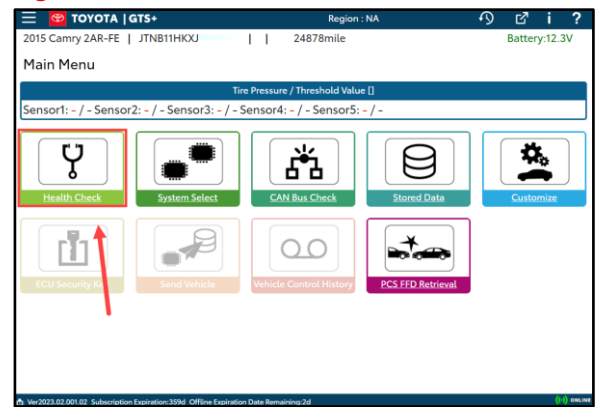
TOYOTA | GTS+

Region : NA

i ?

2015 Camry 2AR-FE | JTNB11HKXJ | | 24878mile

Battery:12.3V

Main Menu

Tire Pressure / Threshold Value []

Sensor1: - / - Sensor2: - / - Sensor3: - / - Sensor4: - / - Sensor5: - / -

Health Check

System Select

CAN Bus Check

Stored Data

Customize

ECU Security Ke

Send Vehicle

Vehicle Control History

PCS FFD Retrieval

Ver2023.02.001.02 Subscription Expiration:359d Offline Expiration Date Remaining:2d

ONLINE